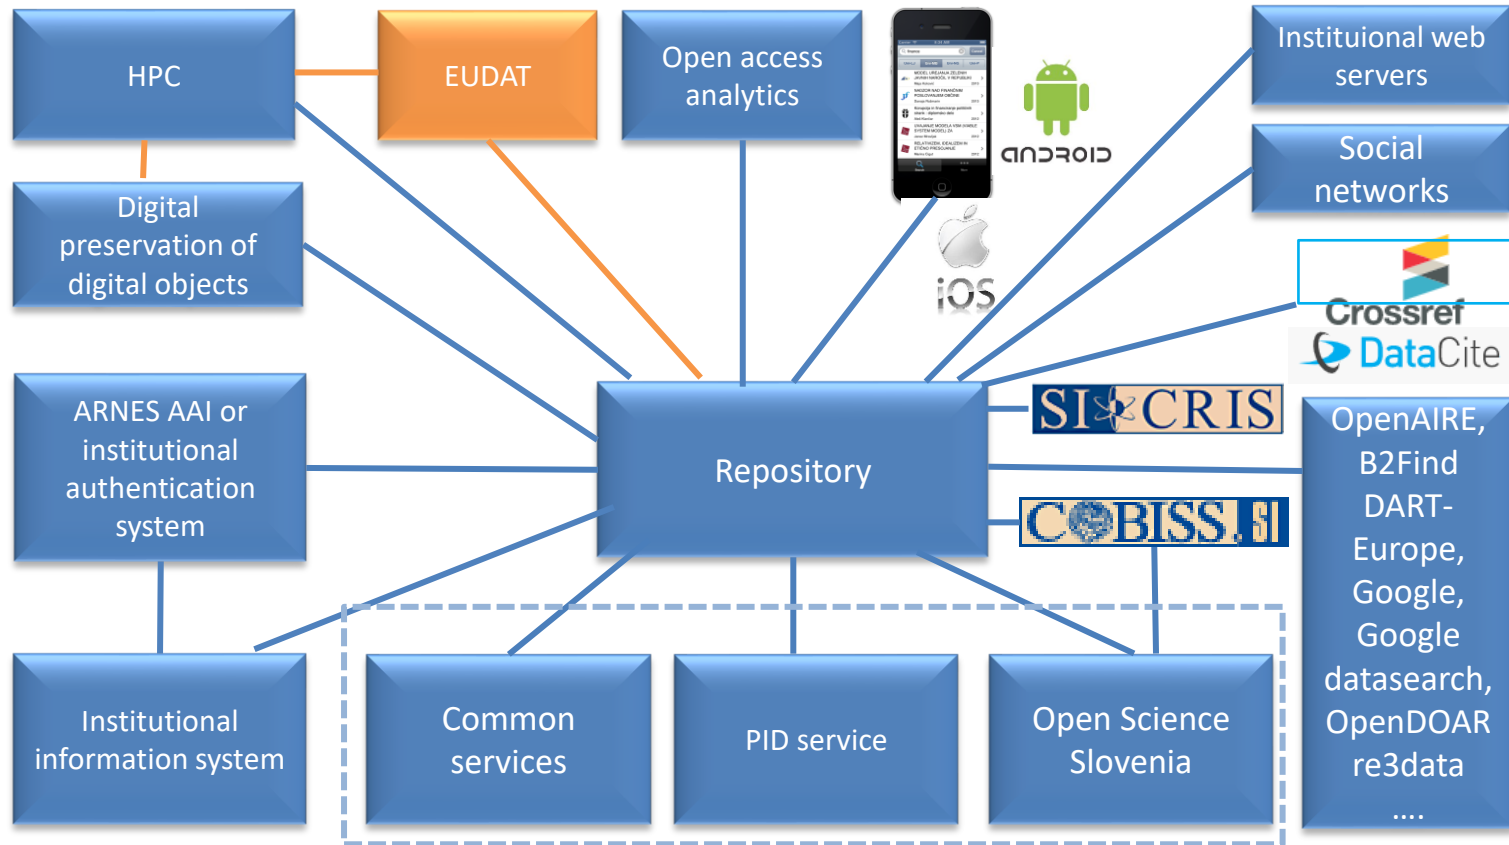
HPC

EUDAT

Open access analytics

android

iOS

Instituional web servers

Social networks

Digital preservation of digital objects

Crossref

DataCite

SICRIS

ARNES AAI or institutional authentication system

Repository

OpenAIRE, B2Find DART-Europe, Google, Google datasearch, OpenDOAR re3data ....

COBISS.SI

Institutional information system

Common services

PID service

Open Science Slovenia